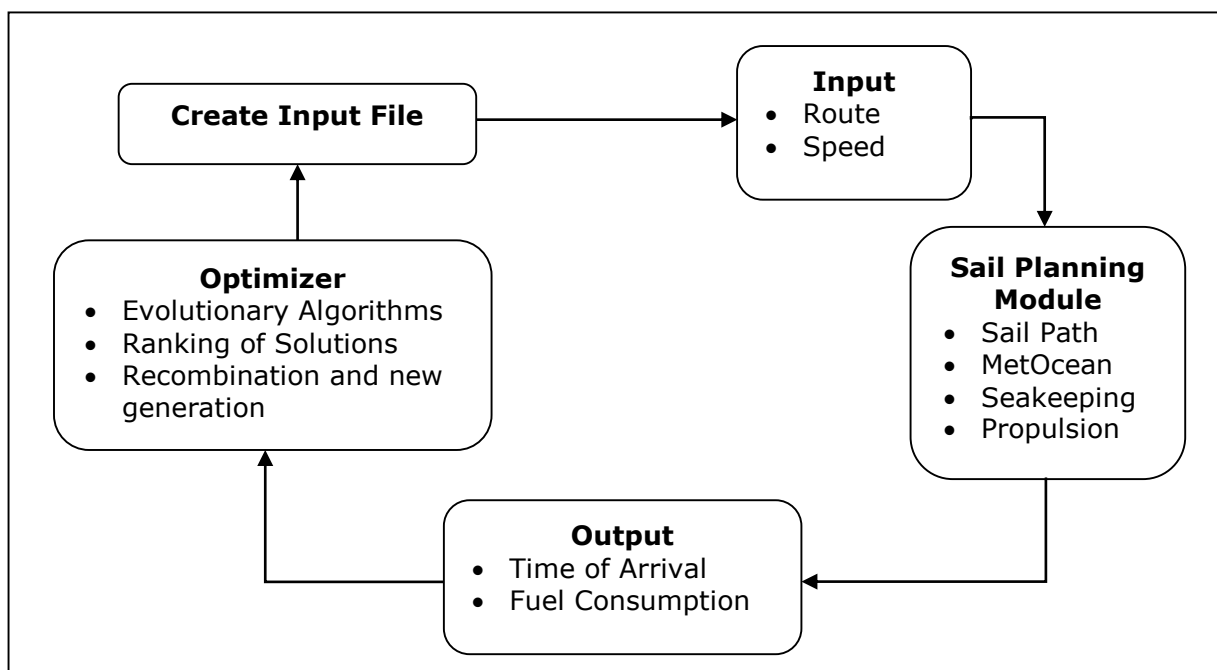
Create Input File

Input
- Route
- Speed

Sail Planning Module
- Sail Path
- MetOcean
- Seakeeping
- Propulsion

Output
- Time of Arrival
- Fuel Consumption

Optimizer
- Evolutionary Algorithms
- Ranking of Solutions
- Recombination and new generation